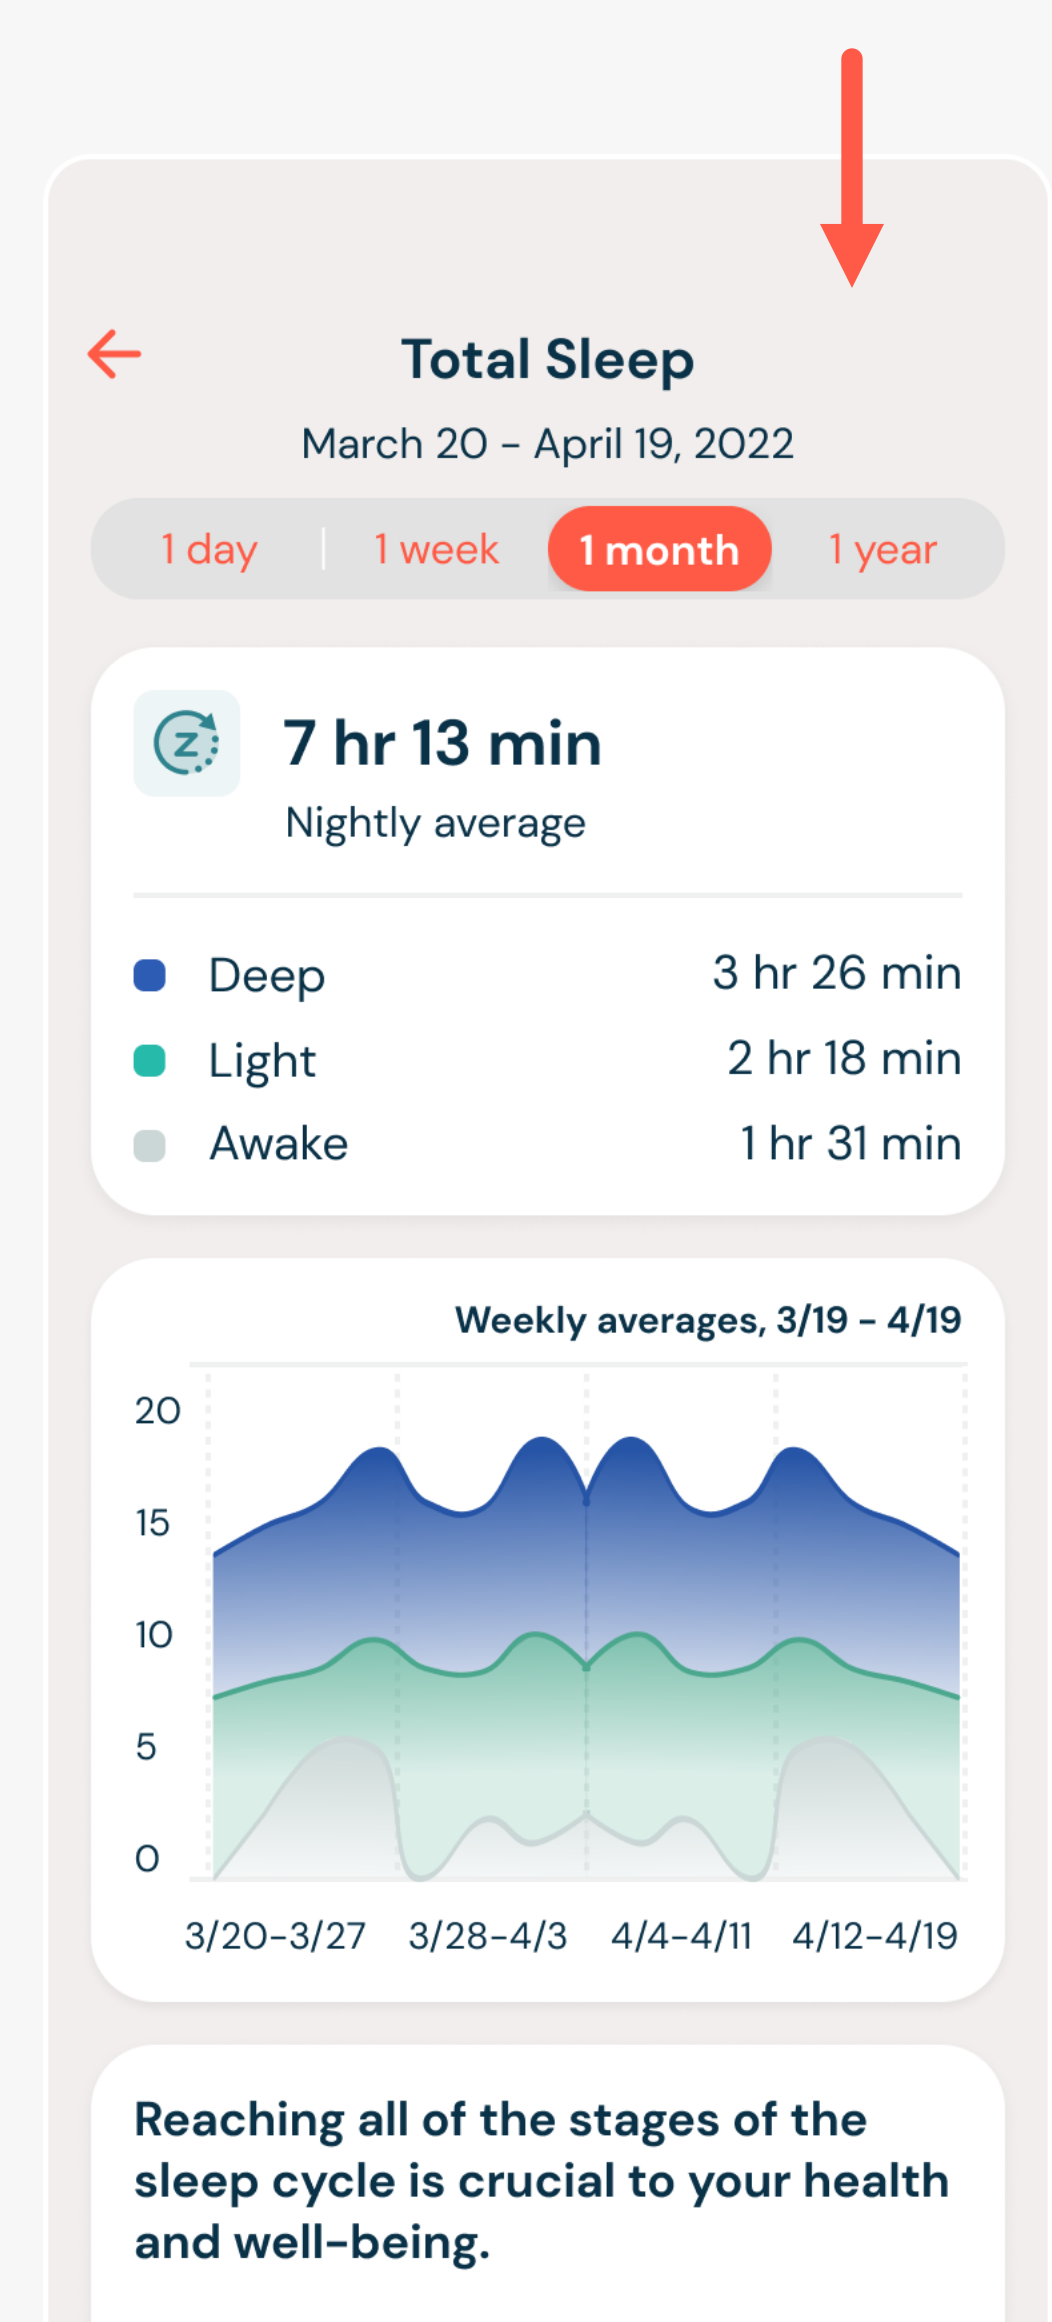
Total Sleep

March 20 – April 19, 2022

1 day | 1 week 1 month 1 year

7 hr 13 min

Nightly average

Deep 3 hr 26 min
Light 2 hr 18 min
Awake 1 hr 31 min

Weekly averages, 3/19 – 4/19

20
15
10
5
0

3/20–3/27 3/28–4/3 4/4–4/11 4/12–4/19

Reaching all of the stages of the sleep cycle is crucial to your health and well-being.